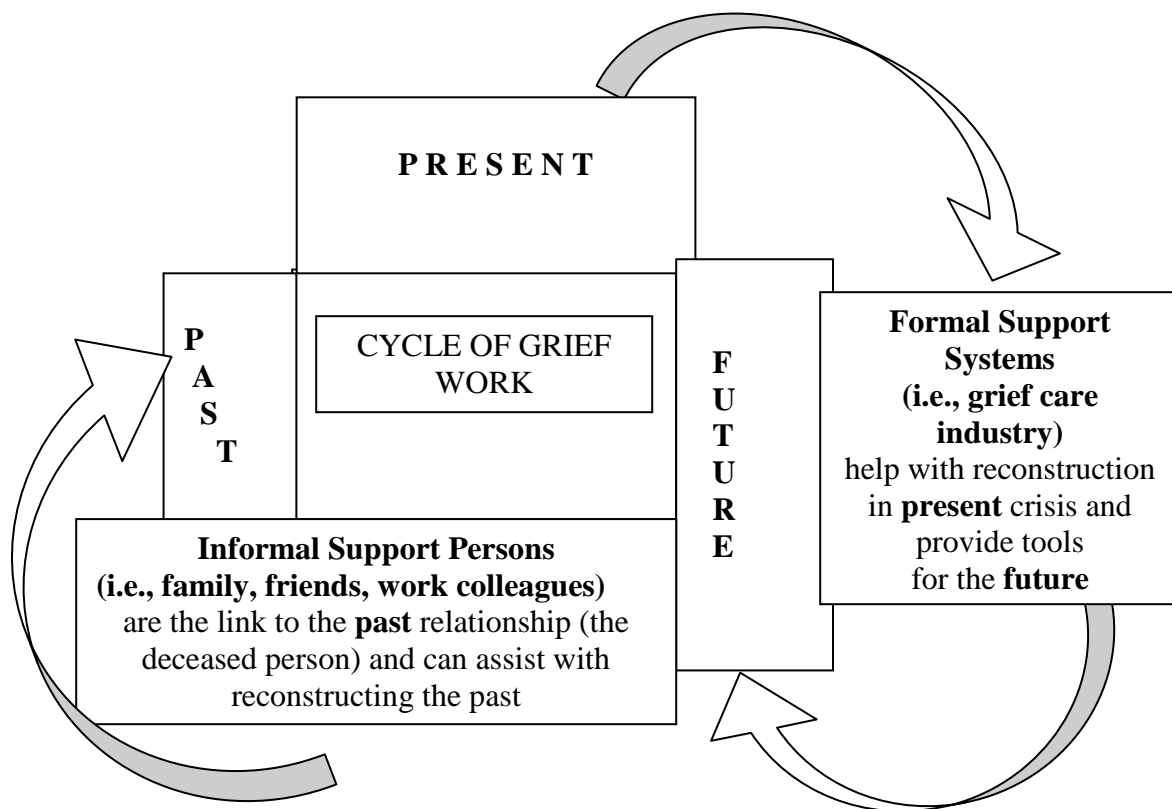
PRESENT

PAST

CYCLE OF GRIEF WORK

FUTURE

Formal Support Systems (i.e., grief care industry) help with reconstruction in present crisis and provide tools for the future

Informal Support Persons (i.e., family, friends, work colleagues) are the link to the past relationship (the deceased person) and can assist with reconstructing the past